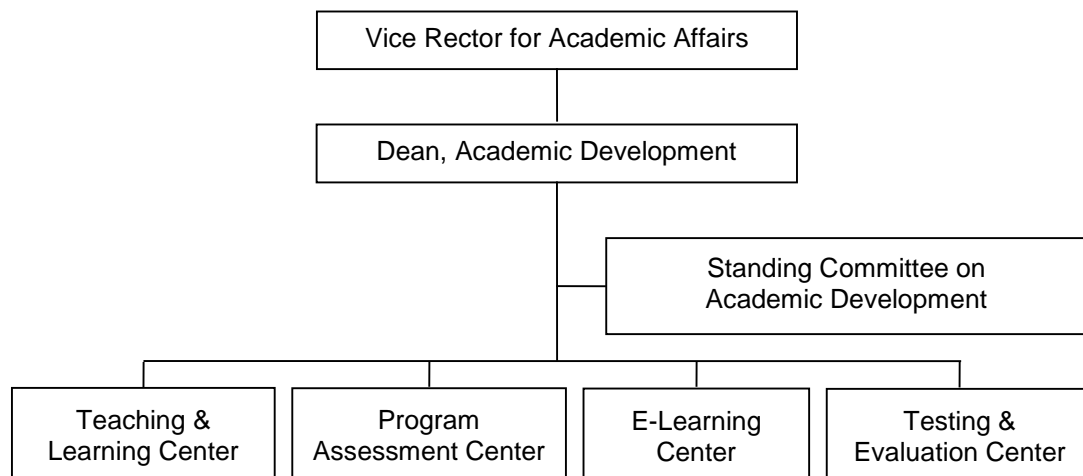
Vice Rector for Academic Affairs

Dean, Academic Development

Standing Committee on Academic Development

Teaching & Learning Center

Program Assessment Center

E-Learning Center

Testing & Evaluation Center